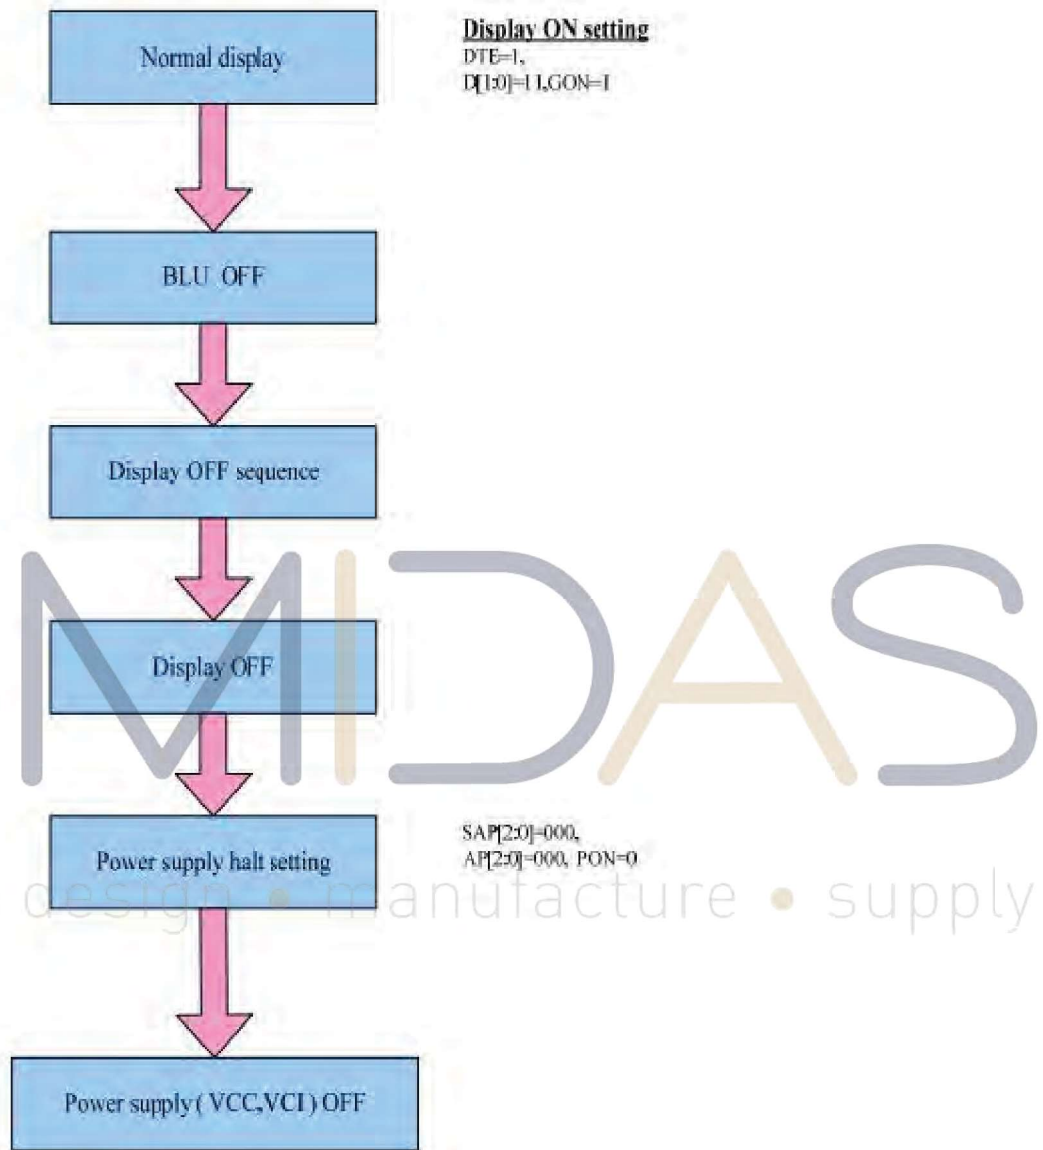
Normal display

Display ON setting
DTE=1,
D[1:0]=11,GON=1

BLU OFF

Display OFF sequence

MIDAS

Display OFF

Power supply halt setting

SAP[2:0]=000,
AP[2:0]=000, PON=0

design • manufacture • supply

Power supply ( VCC,VCI ) OFF